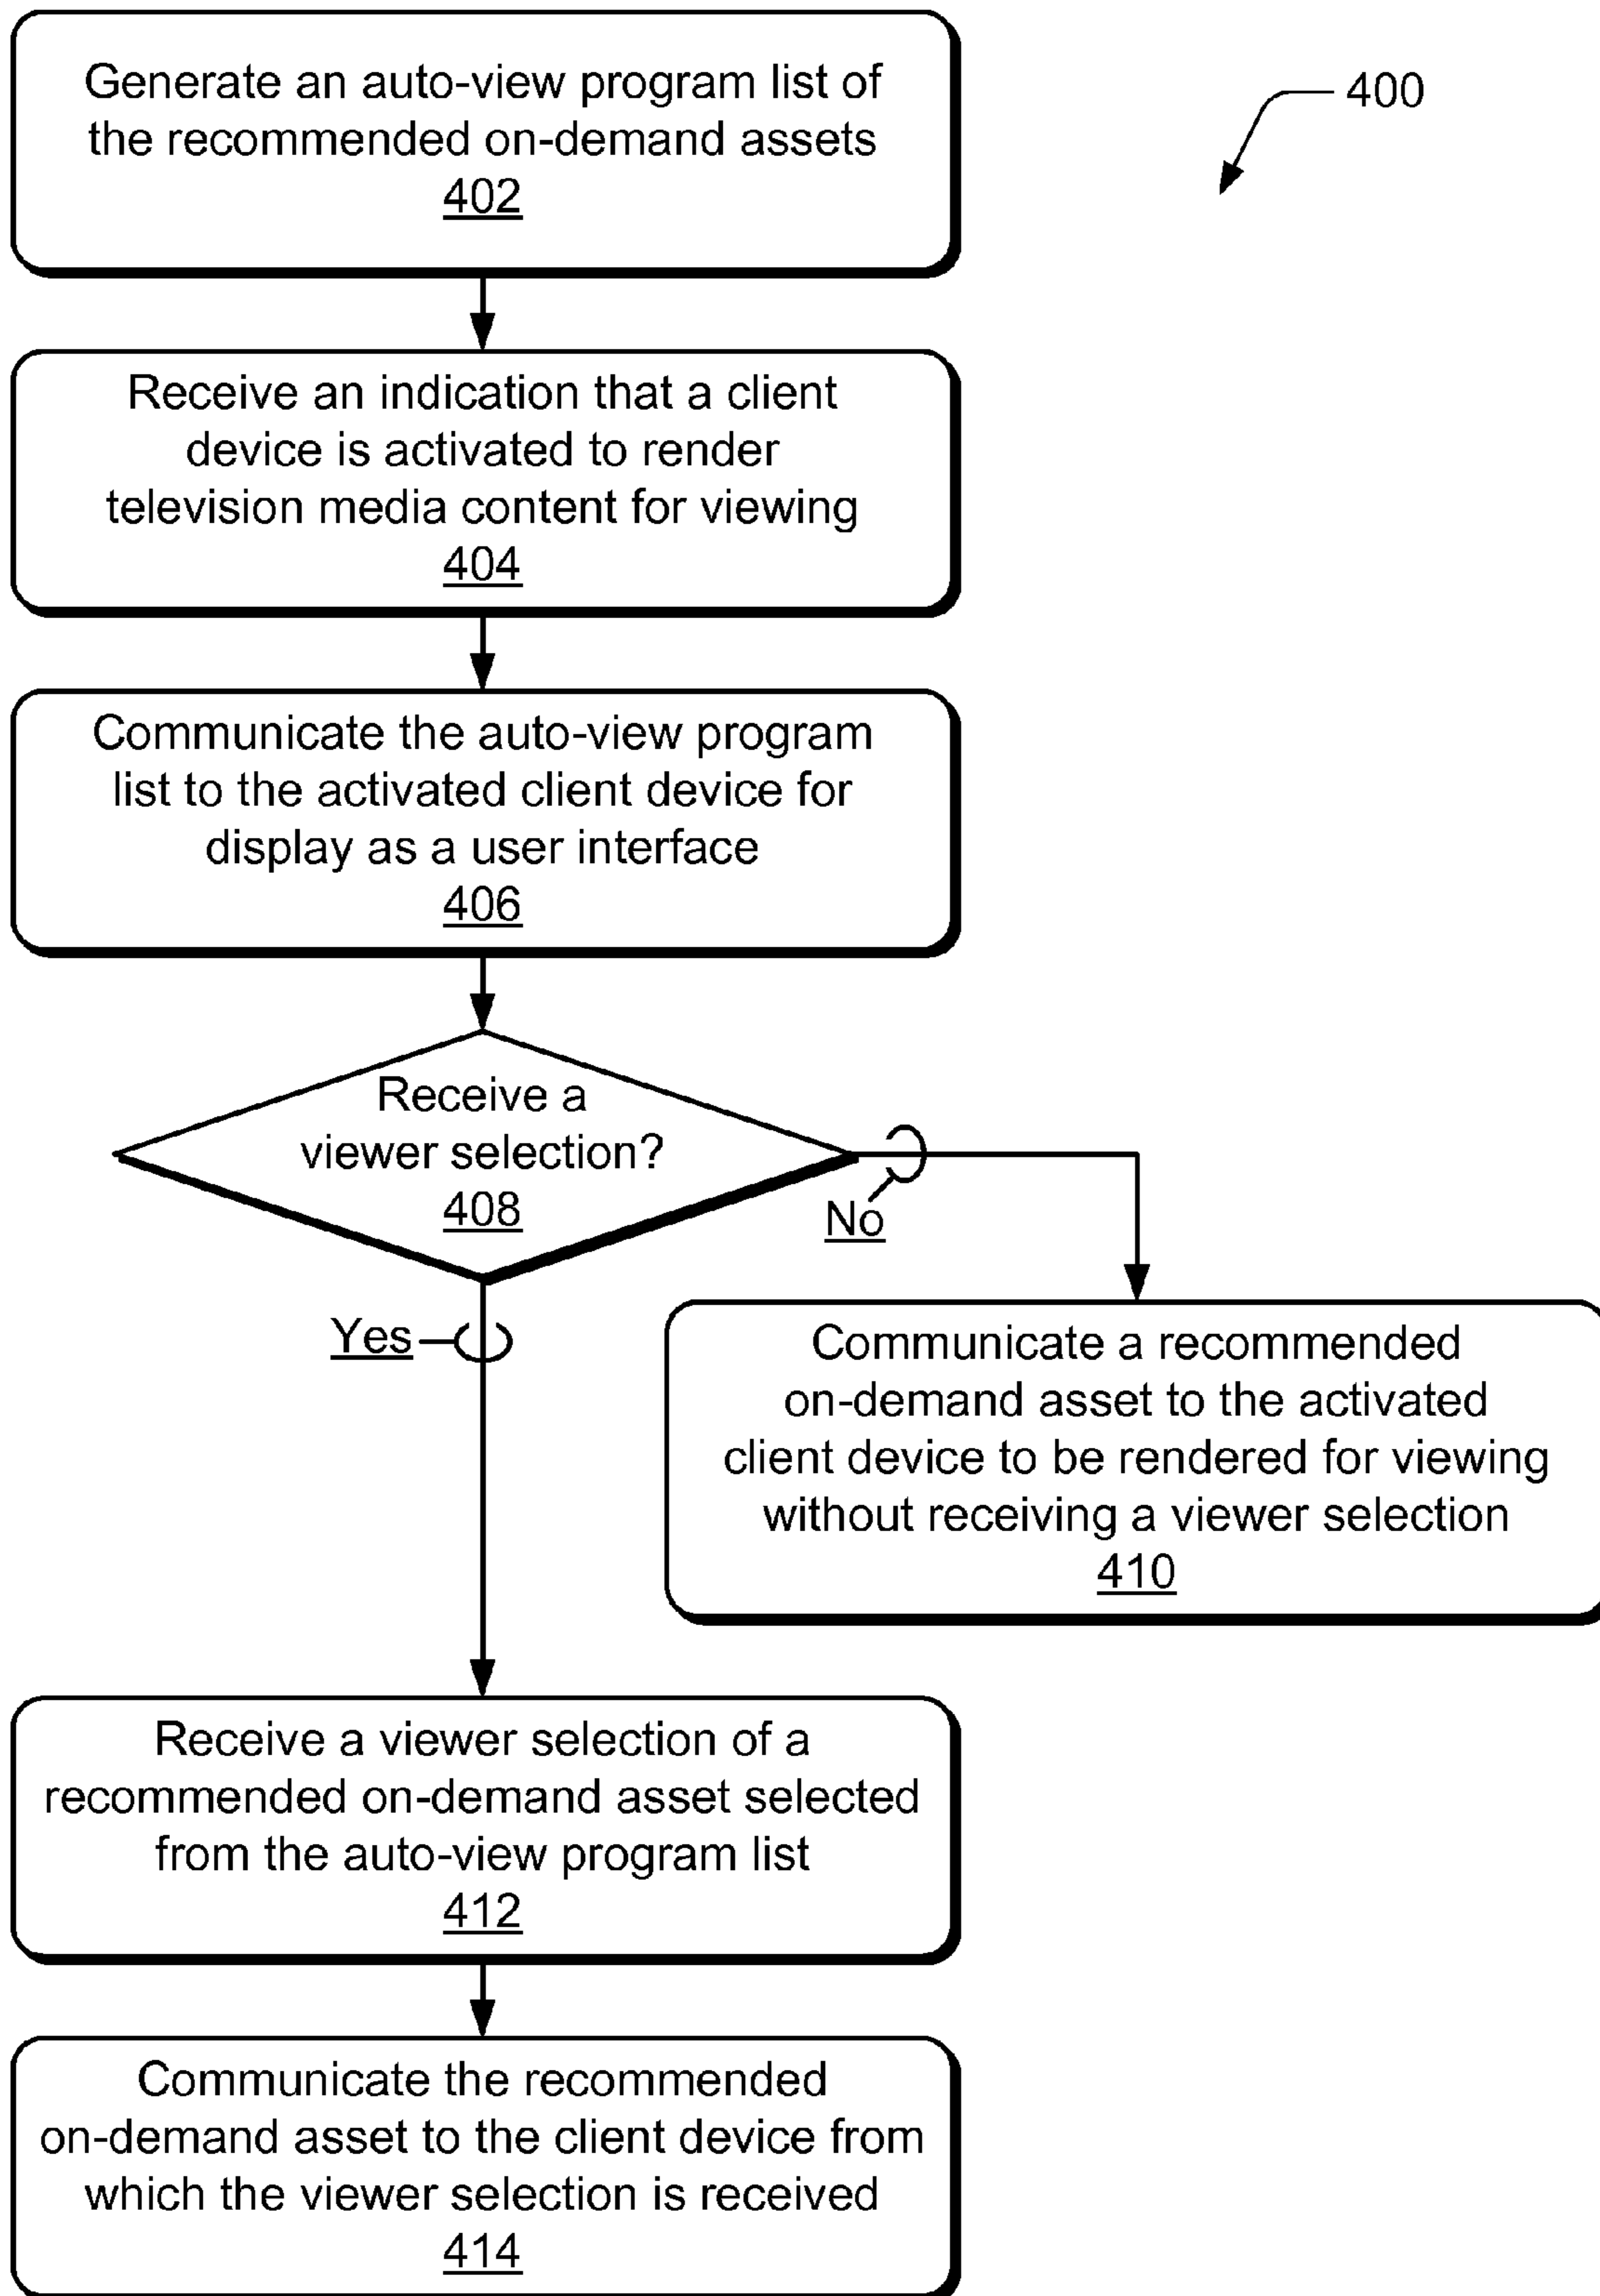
400

Generate an auto-view program list of the recommended on-demand assets
402

Receive an indication that a client device is activated to render television media content for viewing
404

Communicate the auto-view program list to the activated client device for display as a user interface
406

Receive a viewer selection?
408

No

Communicate a recommended on-demand asset to the activated client device to be rendered for viewing without receiving a viewer selection
410

Yes

Receive a viewer selection of a recommended on-demand asset selected from the auto-view program list
412

Communicate the recommended on-demand asset to the client device from which the viewer selection is received
414